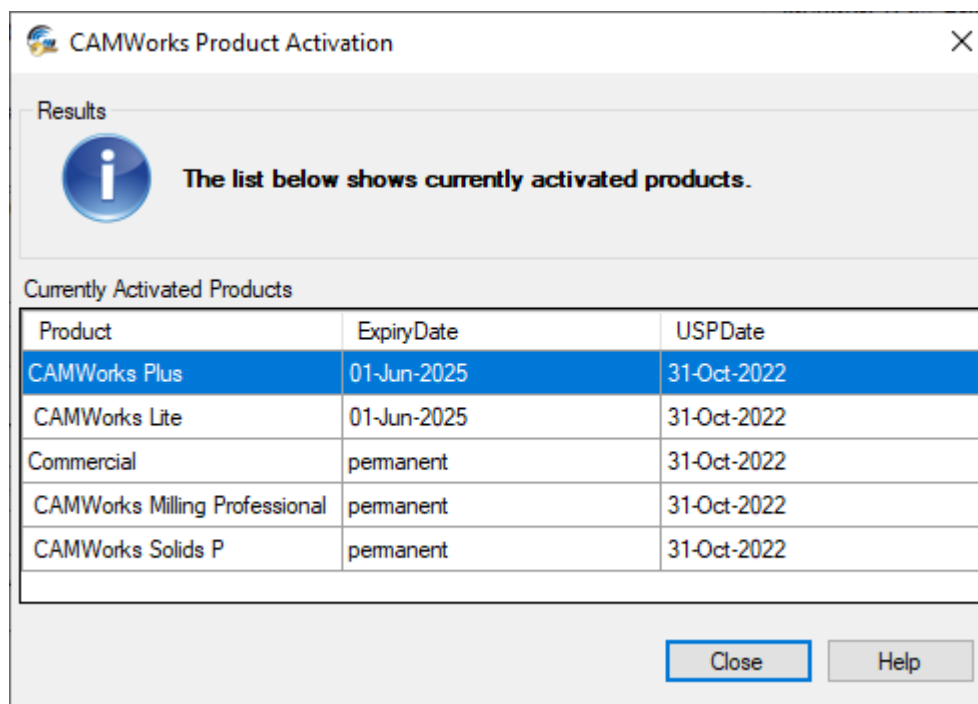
CAMWorks Product Activation

Results

The list below shows currently activated products.

Currently Activated Products

| Product | ExpiryDate | USPDate |
|---|---|---|
| CAMWorks Plus | 01-Jun-2025 | 31-Oct-2022 |
| CAMWorks Lite | 01-Jun-2025 | 31-Oct-2022 |
| Commercial | permanent | 31-Oct-2022 |
| CAMWorks Milling Professional | permanent | 31-Oct-2022 |
| CAMWorks Solids P | permanent | 31-Oct-2022 |

Close

Help